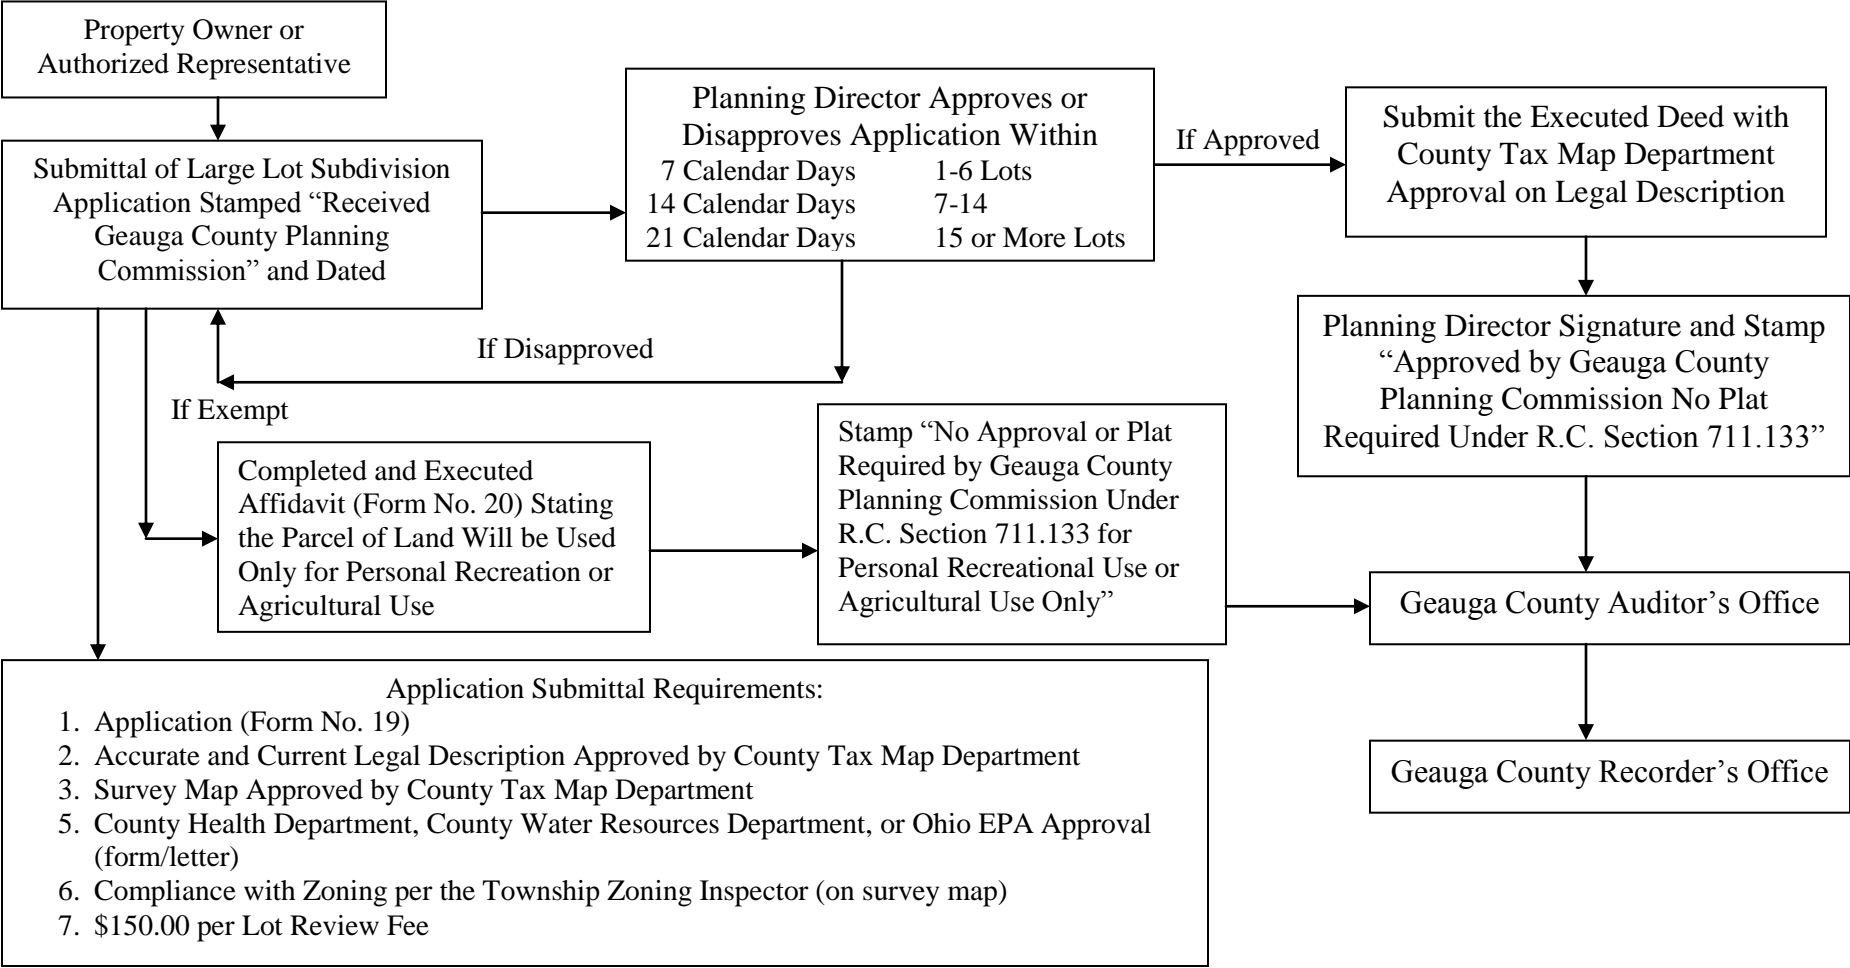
Property Owner or Authorized Representative

Submittal of Large Lot Subdivision Application Stamped "Received Geauga County Planning Commission" and Dated

Planning Director Approves or Disapproves Application Within
7 Calendar Days 1-6 Lots
14 Calendar Days 7-14
21 Calendar Days 15 or More Lots

If Approved

Submit the Executed Deed with County Tax Map Department Approval on Legal Description

If Disapproved

If Exempt

Planning Director Signature and Stamp "Approved by Geauga County Planning Commission No Plat Required Under R.C. Section 711.133"

Completed and Executed Affidavit (Form No. 20) Stating the Parcel of Land Will be Used Only for Personal Recreation or Agricultural Use

Stamp "No Approval or Plat Required by Geauga County Planning Commission Under R.C. Section 711.133 for Personal Recreational Use or Agricultural Use Only"

Geauga County Auditor's Office

Geauga County Recorder's Office

Application Submittal Requirements:
1. Application (Form No. 19)
2. Accurate and Current Legal Description Approved by County Tax Map Department
3. Survey Map Approved by County Tax Map Department
5. County Health Department, County Water Resources Department, or Ohio EPA Approval (form/letter)
6. Compliance with Zoning per the Township Zoning Inspector (on survey map)
7. \$150.00 per Lot Review Fee